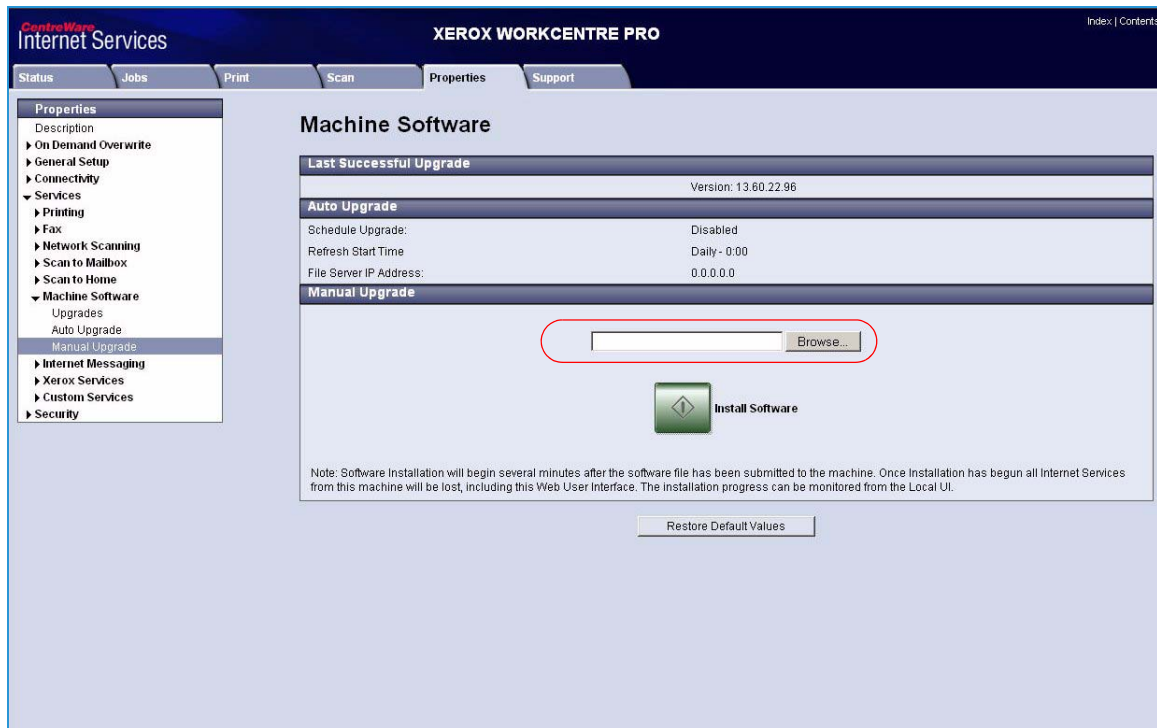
CentreWare Internet Services

XEROX WORKCENTRE PRO

Index | Contents

Status
Jobs
Print
Scan
Properties
Support

Properties
Description
On Demand Overwrite
General Setup
Connectivity
Services
Printing
Fax
Network Scanning
Scan to Mailbox
Scan to Home
Machine Software
Upgrades
Auto Upgrade
Manual Upgrade
Internet Messaging
Xerox Services
Custom Services
Security

Machine Software

Last Successful Upgrade

Version: 13.60.22.96

Auto Upgrade

| | |
|---|---|
| Schedule Upgrade: | Disabled |
| Refresh Start Time | Daily - 0:00 |
| File Server IP Address: | 0.0.0.0 |

Manual Upgrade

Browse...

Install Software

Note: Software Installation will begin several minutes after the software file has been submitted to the machine. Once Installation has begun all Internet Services from this machine will be lost, including this Web User Interface. The installation progress can be monitored from the Local UI.

Restore Default Values